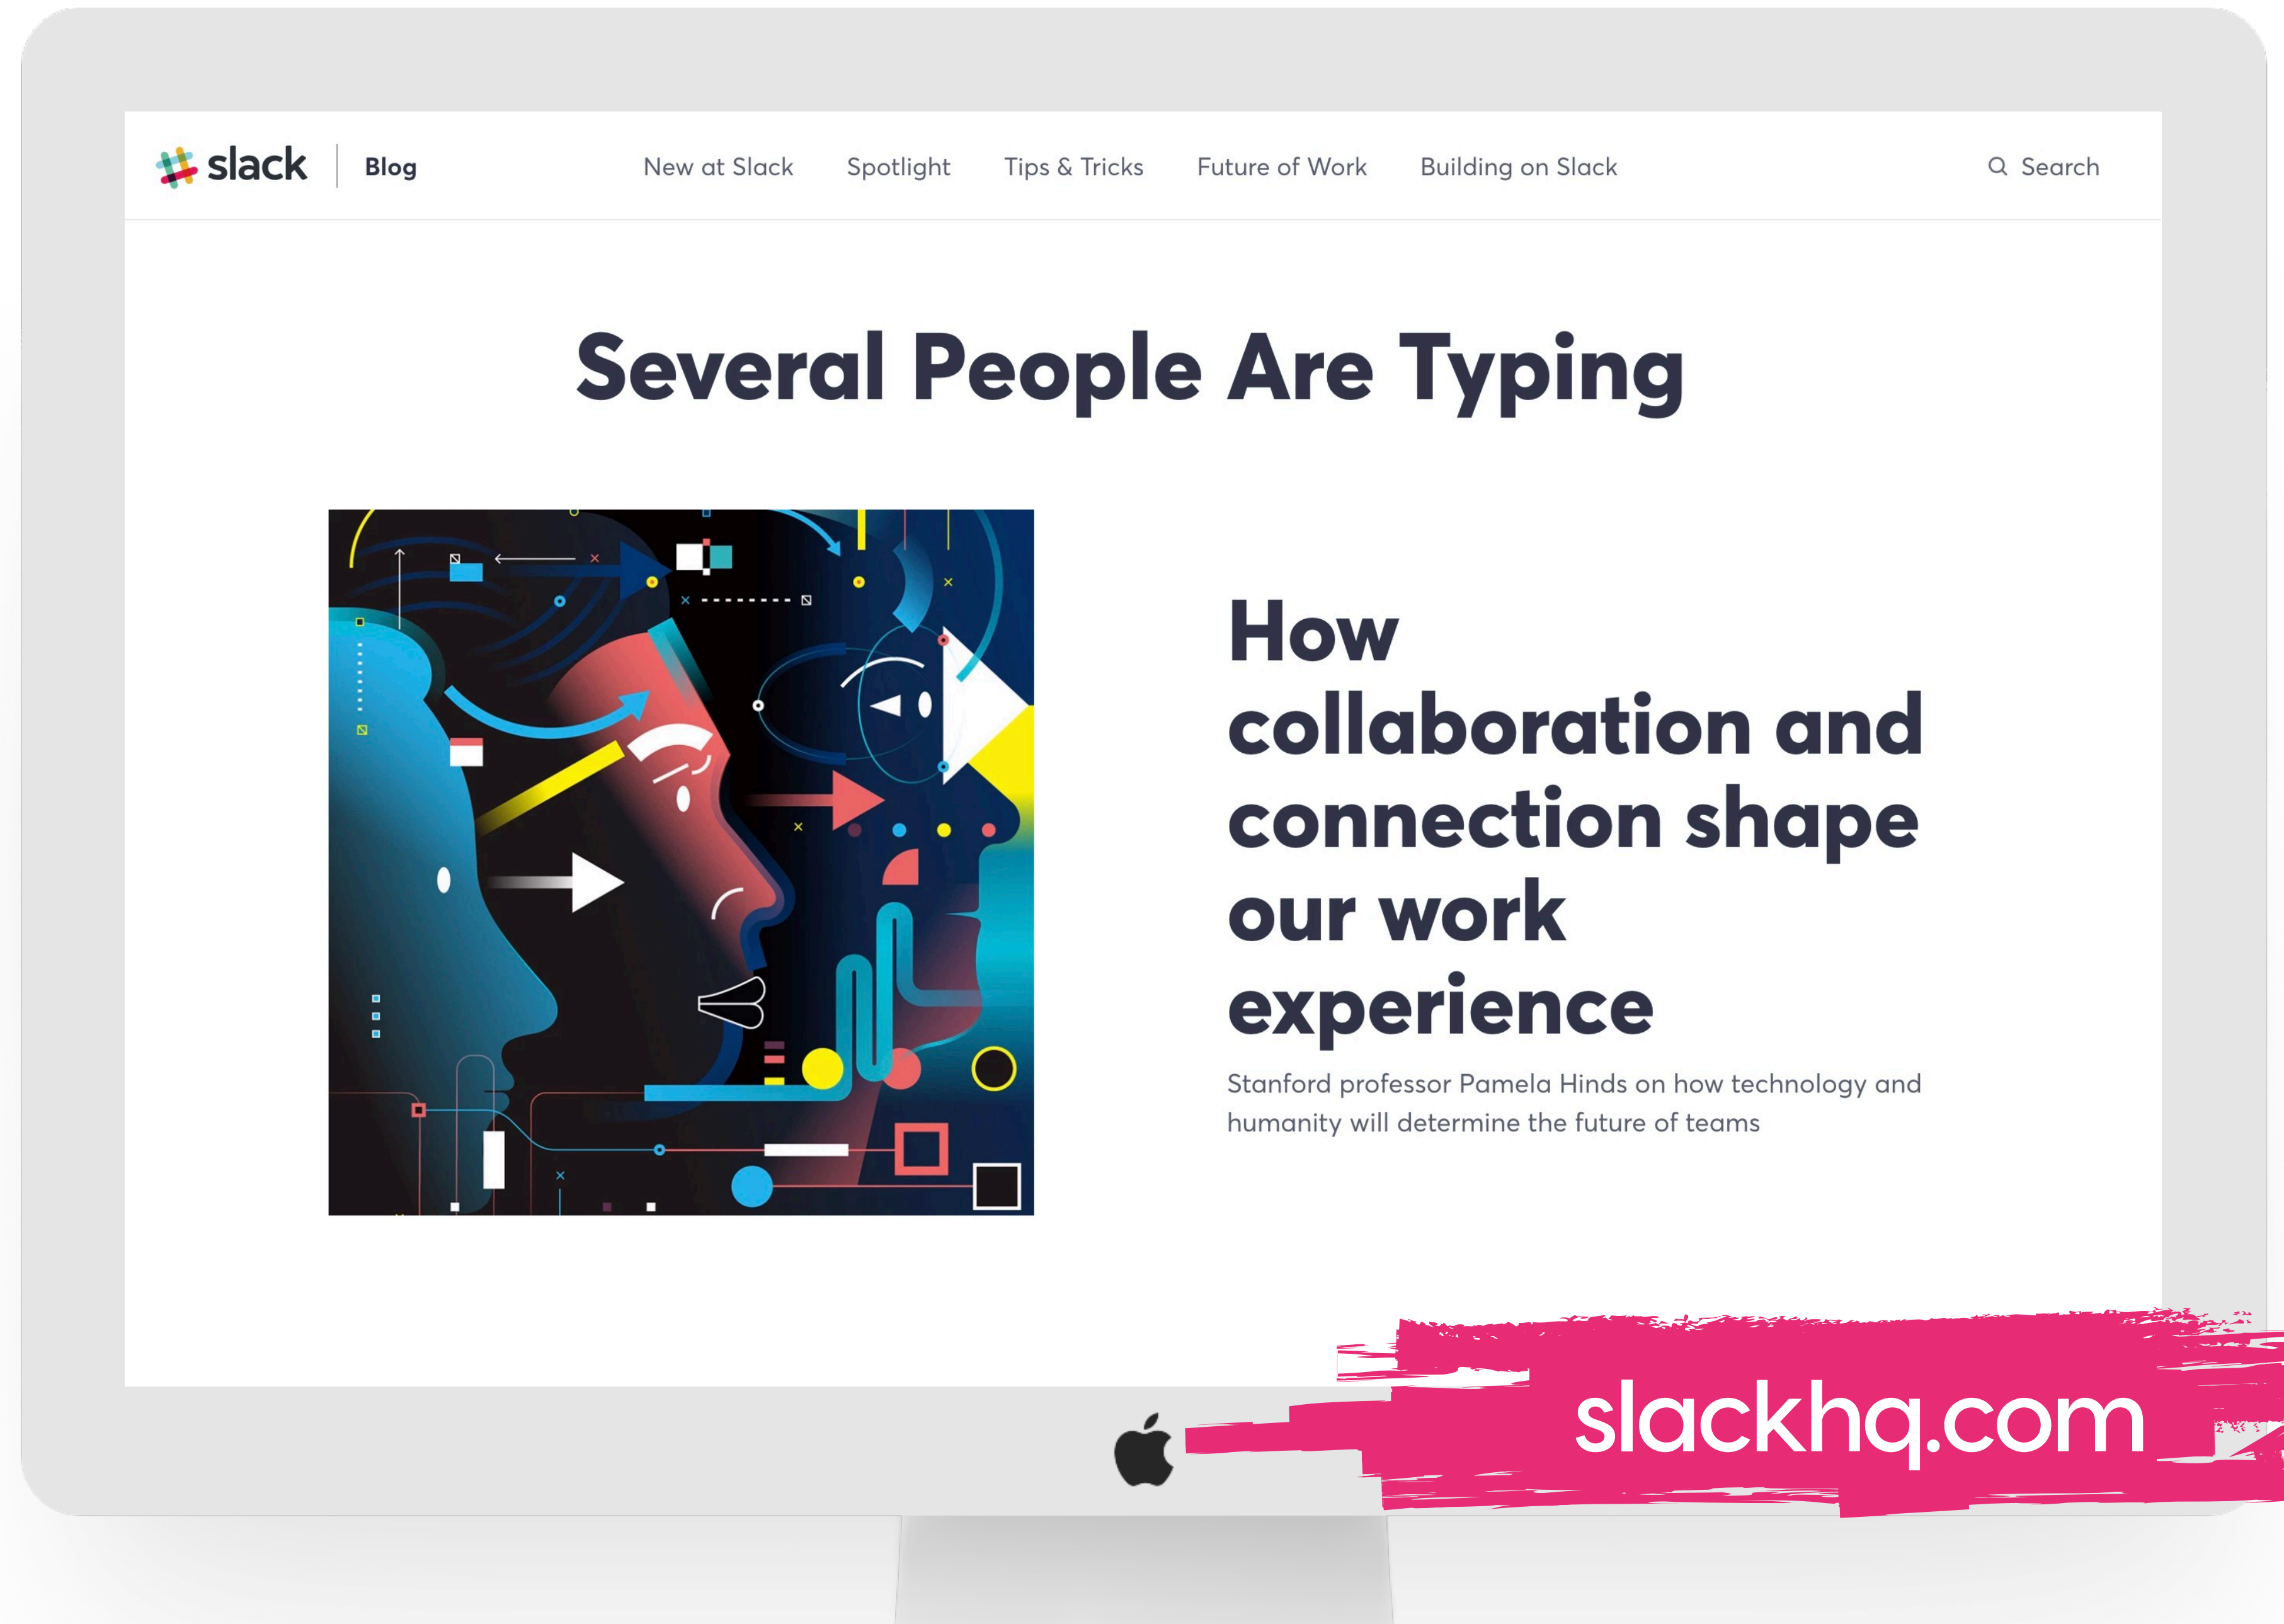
slack | Blog

New at Slack Spotlight Tips & Tricks Future of Work Building on Slack

Search

Several People Are Typing

How collaboration and connection shape our work experience

Stanford professor Pamela Hinds on how technology and humanity will determine the future of teams

slackhq.com